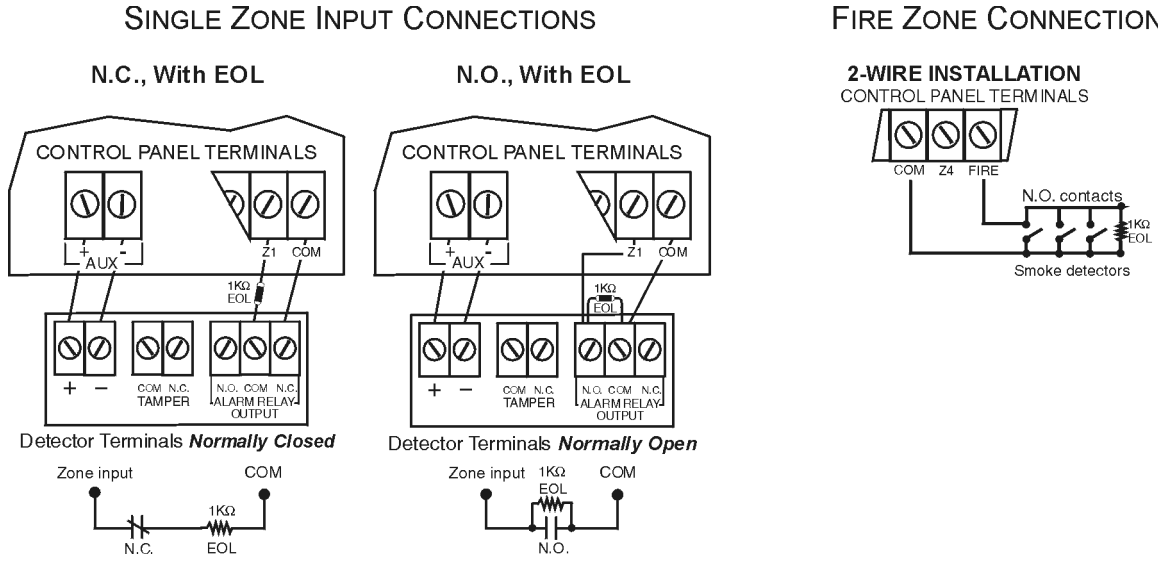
SINGLE ZONE INPUT CONNECTIONS

N.C., With EOL

CONTROL PANEL TERMINALS

+ - AUX Z1 COM

1KΩ EOL

+ − COM N.C. TAMPER N.O. COM N.C. ALARM RELAY OUTPUT

Detector Terminals ***Normally Closed***

Zone input COM

N.C. 1KΩ EOL

N.O., With EOL

CONTROL PANEL TERMINALS

+ - AUX Z1 COM

1KΩ EOL

+ − COM N.C. TAMPER N.O. COM N.C. ALARM RELAY OUTPUT

Detector Terminals ***Normally Open***

Zone input 1KΩ EOL COM

N.O.

FIRE ZONE CONNECTION

**2-WIRE INSTALLATION**

CONTROL PANEL TERMINALS

COM Z4 FIRE

N.O. contacts

1KΩ EOL

Smoke detectors